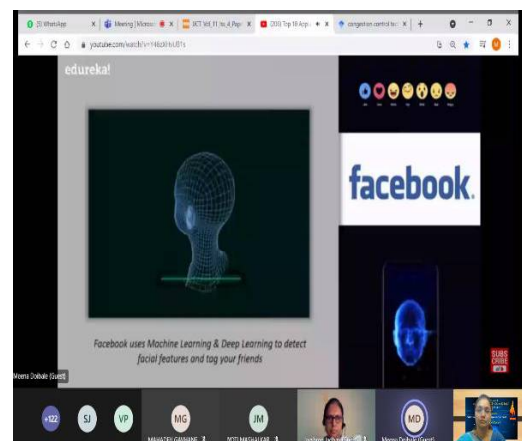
(3) WhatsApp | Meeting | Microsoft | ICT Vol_11_to_4_Pap | (200) Top 10 App | congestion control to | +

youtube.com/watch?v=1l46z0HoU81s

edureka!

facebook.

Facebook uses Machine Learning & Deep Learning to detect facial features and tag your friends

SUBSCRIBE

Meena Dolbale (Guest)

+122 SJ VP MG JM MD

MAHADEV GAWANE

JYOTI MAGHALKAR

Meena Dolbale (Guest)